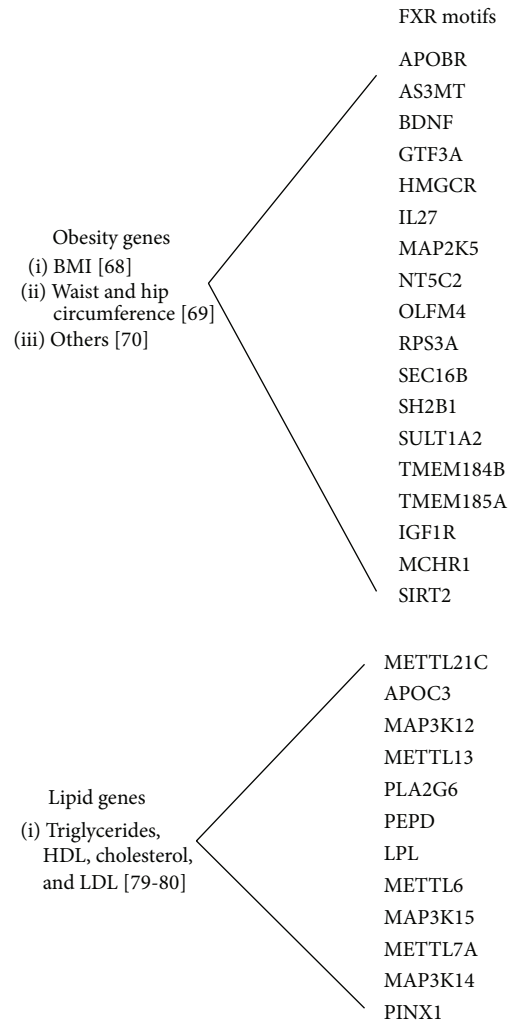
FXR motifs

Obesity genes
(i) BMI [68]
(ii) Waist and hip circumference [69]
(iii) Others [70]

APOBR
AS3MT
BDNF
GTF3A
HMGCR
IL27
MAP2K5
NT5C2
OLFM4
RPS3A
SEC16B
SH2B1
SULT1A2
TMEM184B
TMEM185A
IGF1R
MCHR1
SIRT2

Lipid genes
(i) Triglycerides, HDL, cholesterol, and LDL [79-80]

METTL21C
APOC3
MAP3K12
METTL13
PLA2G6
PEPD
LPL
METTL6
MAP3K15
METTL7A
MAP3K14
PINX1